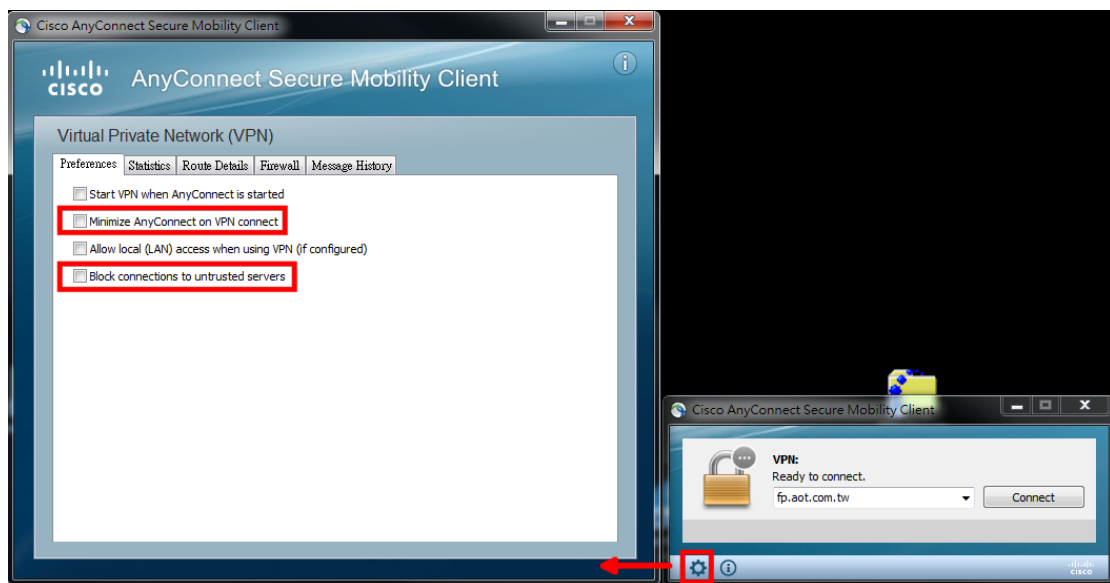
Cisco AnyConnect Secure Mobility Client

cisco AnyConnect Secure Mobility Client

Virtual Private Network (VPN)

Preferences | Statistics | Route Details | Firewall | Message History

Start VPN when AnyConnect is started

Minimize AnyConnect on VPN connect

Allow local (LAN) access when using VPN (if configured)

Block connections to untrusted servers

Cisco AnyConnect Secure Mobility Client

VPN:
Ready to connect.

fp.aot.com.tw

Connect

cisco